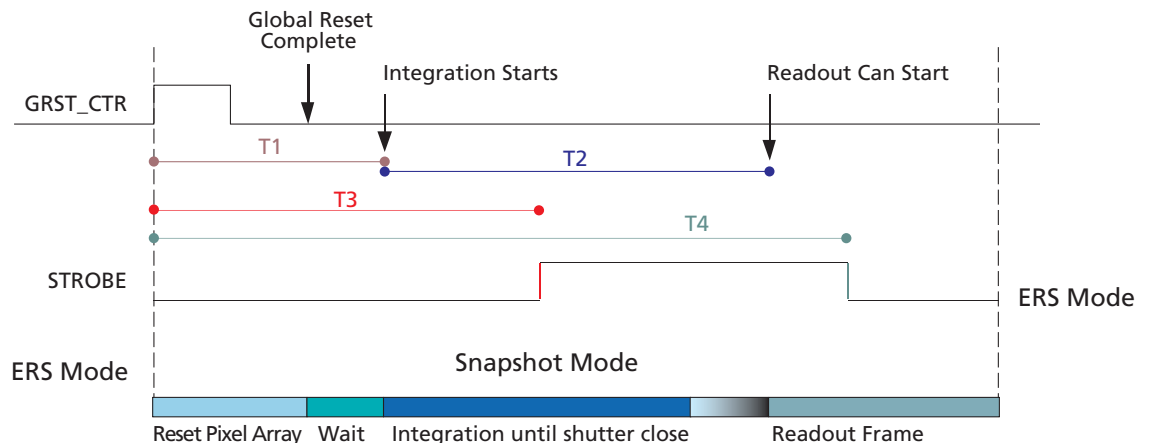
Global Reset Complete

Integration Starts

Readout Can Start

GRST_CTR

T1

T2

T3

T4

STROBE

ERS Mode

ERS Mode

Snapshot Mode

Reset Pixel Array

Wait

Integration until shutter close

Readout Frame